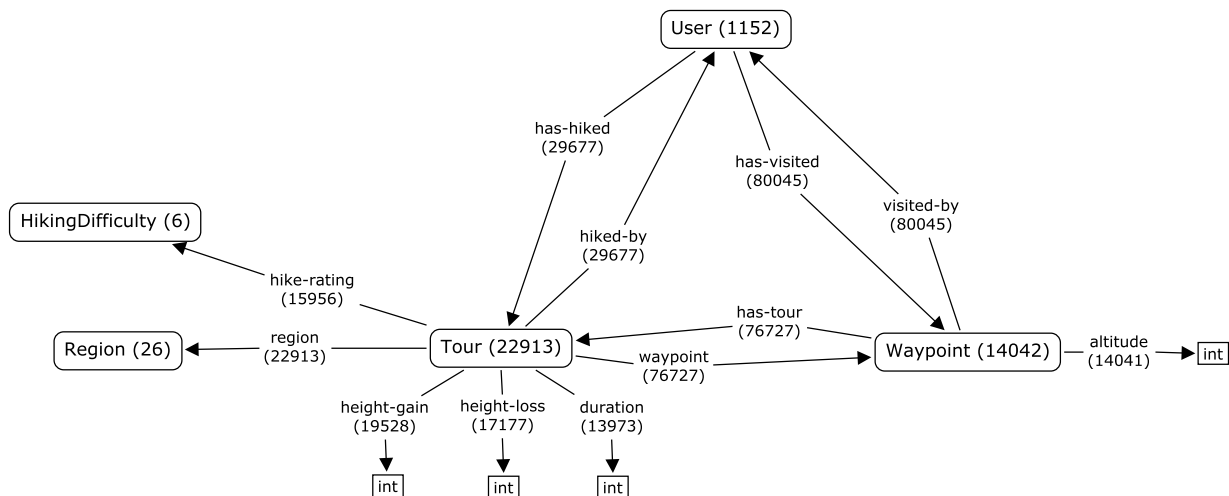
User (1152)

has-hiked (29677)

has-visited (80045)

visited-by (80045)

HikingDifficulty (6)

hiked-by (29677)

hike-rating (15956)

has-tour (76727)

Region (26)

region (22913)

Tour (22913)

waypoint (76727)

Waypoint (14042)

altitude (14041)

int

height-gain (19528)

height-loss (17177)

duration (13973)

int

int

int